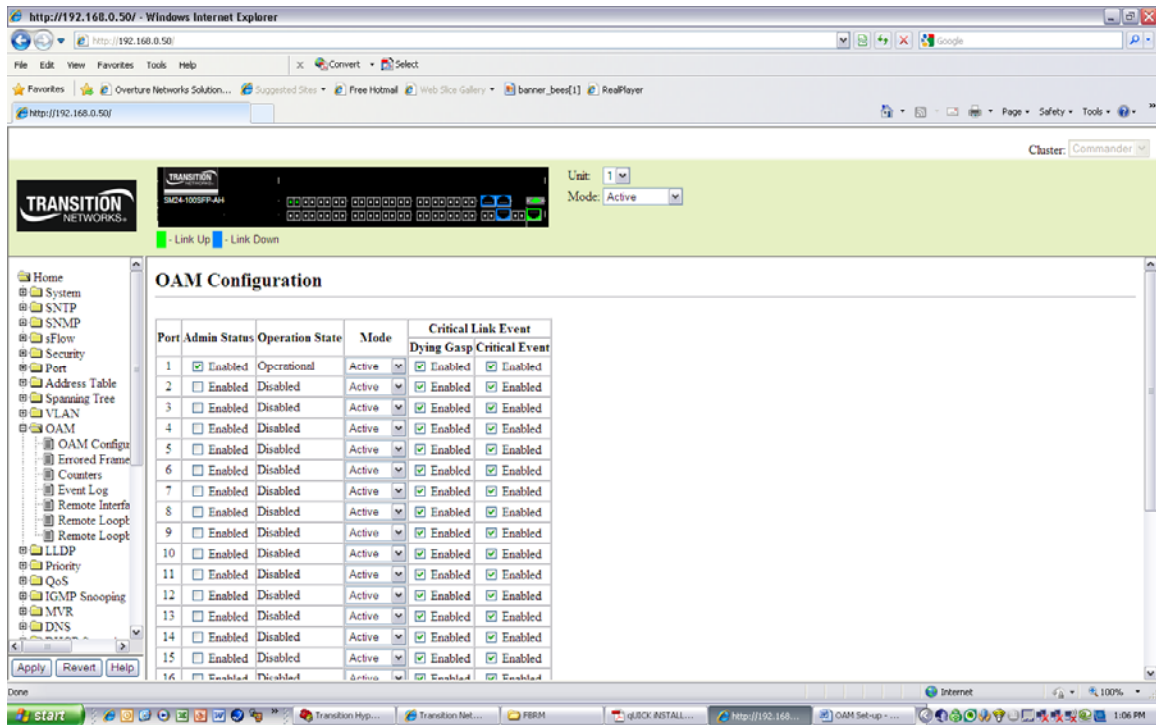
http://192.168.0.50/ - Windows Internet Explorer

http://192.168.0.50/

Google

File Edit View Favorites Tools Help

Convert Select

Favorites Overture Networks Solution... Suggested Sites Free Hotmail Web Slice Gallery banner_bees[1] RealPlayer

http://192.168.0.50/

Page Safety Tools

Cluster: Commander

TRANSITION NETWORKS

TRANSITION NETWORKS SM24-100SFP-AH

- Link Up - Link Down

Unit: 1
Mode: Active

Home
System
SNTP
SNMP
sFlow
Security
Port
Address Table
Spanning Tree
VLAN
OAM
OAM Configu
Errored Frame
Counters
Event Log
Remote Interfa
Remote Loopb
Remote Loopb
LLDP
Priority
QoS
IGMP Snooping
MVR
DNS

Apply Revert Help

OAM Configuration

| Port | Admin Status | Operation State | Mode | Critical Link Event Dying Gasp | Critical Link Event Critical Event |
|---|---|---|---|---|---|
| 1 | Enabled | Operational | Active | Enabled | Enabled |
| 2 | Enabled | Disabled | Active | Enabled | Enabled |
| 3 | Enabled | Disabled | Active | Enabled | Enabled |
| 4 | Enabled | Disabled | Active | Enabled | Enabled |
| 5 | Enabled | Disabled | Active | Enabled | Enabled |
| 6 | Enabled | Disabled | Active | Enabled | Enabled |
| 7 | Enabled | Disabled | Active | Enabled | Enabled |
| 8 | Enabled | Disabled | Active | Enabled | Enabled |
| 9 | Enabled | Disabled | Active | Enabled | Enabled |
| 10 | Enabled | Disabled | Active | Enabled | Enabled |
| 11 | Enabled | Disabled | Active | Enabled | Enabled |
| 12 | Enabled | Disabled | Active | Enabled | Enabled |
| 13 | Enabled | Disabled | Active | Enabled | Enabled |
| 14 | Enabled | Disabled | Active | Enabled | Enabled |
| 15 | Enabled | Disabled | Active | Enabled | Enabled |
| 16 | Enabled | Disabled | Active | Enabled | Enabled |

Done Internet 100%

start Transition Hyp... Transition Net... FBRM qUICK INSTALL... http://192.168... OAM Set-up - ... 1:06 PM